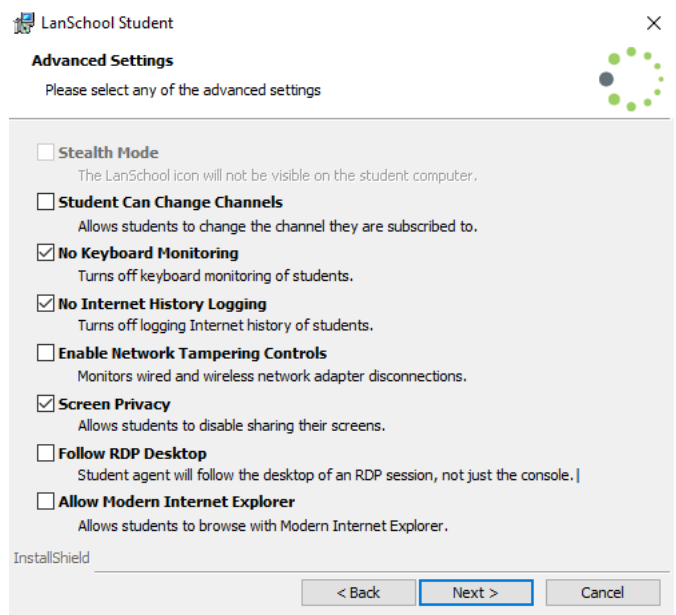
LanSchool Student

Advanced Settings

Please select any of the advanced settings

Stealth Mode
The LanSchool icon will not be visible on the student computer.

Student Can Change Channels
Allows students to change the channel they are subscribed to.

No Keyboard Monitoring
Turns off keyboard monitoring of students.

No Internet History Logging
Turns off logging Internet history of students.

Enable Network Tampering Controls
Monitors wired and wireless network adapter disconnections.

Screen Privacy
Allows students to disable sharing their screens.

Follow RDP Desktop
Student agent will follow the desktop of an RDP session, not just the console.

Allow Modern Internet Explorer
Allows students to browse with Modern Internet Explorer.

InstallShield

< Back | Next > | Cancel